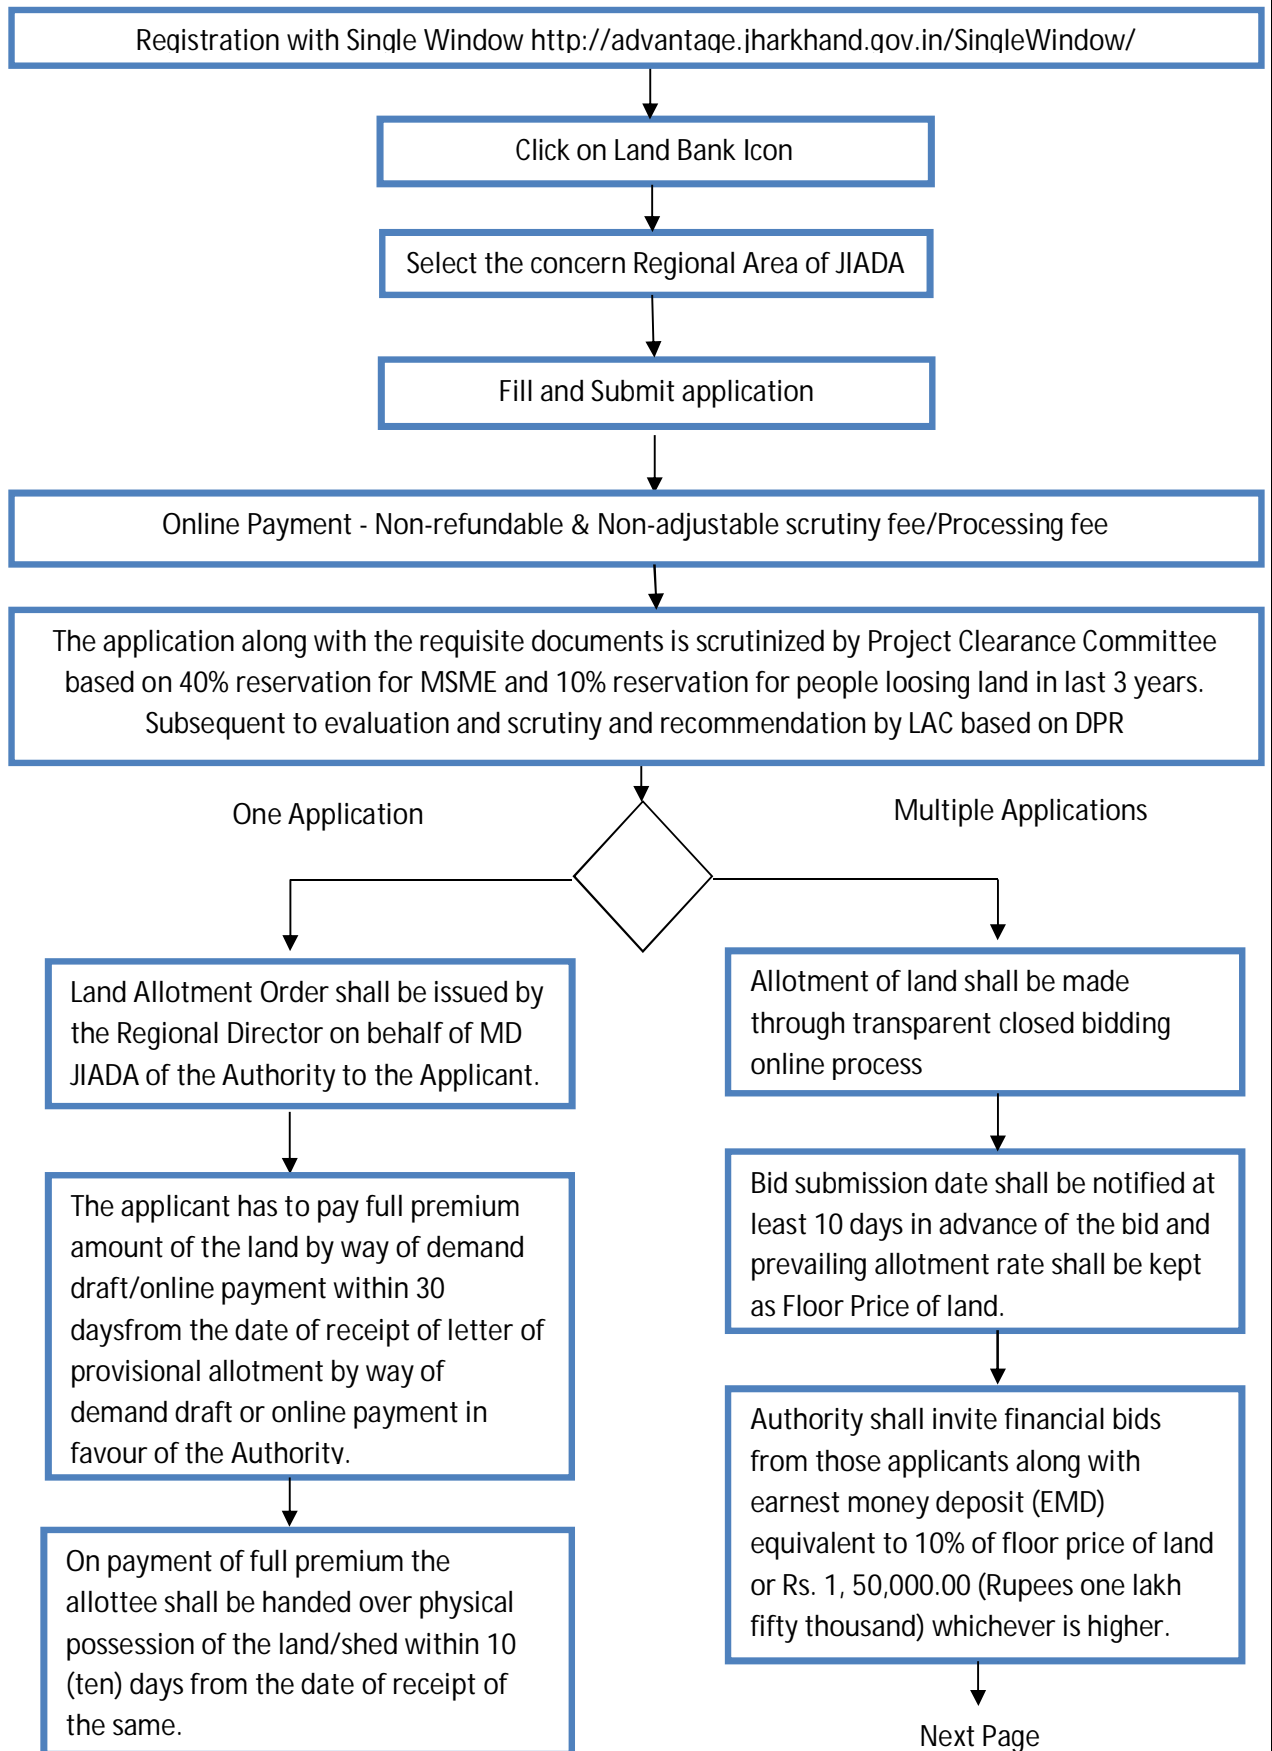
Registration with Single Window http://advantage.jharkhand.gov.in/SingleWindow/

Click on Land Bank Icon

Select the concern Regional Area of JIADA

Fill and Submit application

Online Payment - Non-refundable & Non-adjustable scrutiny fee/Processing fee

The application along with the requisite documents is scrutinized by Project Clearance Committee based on 40% reservation for MSME and 10% reservation for people loosing land in last 3 years. Subsequent to evaluation and scrutiny and recommendation by LAC based on DPR

One Application

Multiple Applications

Land Allotment Order shall be issued by the Regional Director on behalf of MD JIADA of the Authority to the Applicant.

The applicant has to pay full premium amount of the land by way of demand draft/online payment within 30 daysfrom the date of receipt of letter of provisional allotment by way of demand draft or online payment in favour of the Authority.

On payment of full premium the allottee shall be handed over physical possession of the land/shed within 10 (ten) days from the date of receipt of the same.

Allotment of land shall be made through transparent closed bidding online process

Bid submission date shall be notified at least 10 days in advance of the bid and prevailing allotment rate shall be kept as Floor Price of land.

Authority shall invite financial bids from those applicants along with earnest money deposit (EMD) equivalent to 10% of floor price of land or Rs. 1, 50,000.00 (Rupees one lakh fifty thousand) whichever is higher.

Next Page